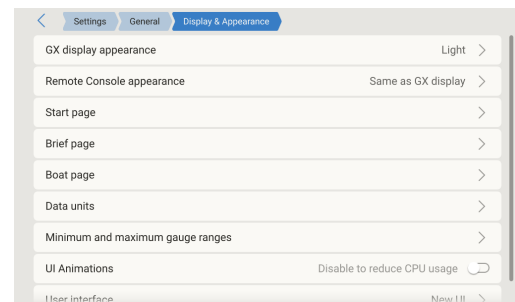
Settings General Display & Appearance

GX display appearance Light

Remote Console appearance Same as GX display

Start page

Brief page

Boat page

Data units

Minimum and maximum gauge ranges

UI Animations Disable to reduce CPU usage

User interface New UI